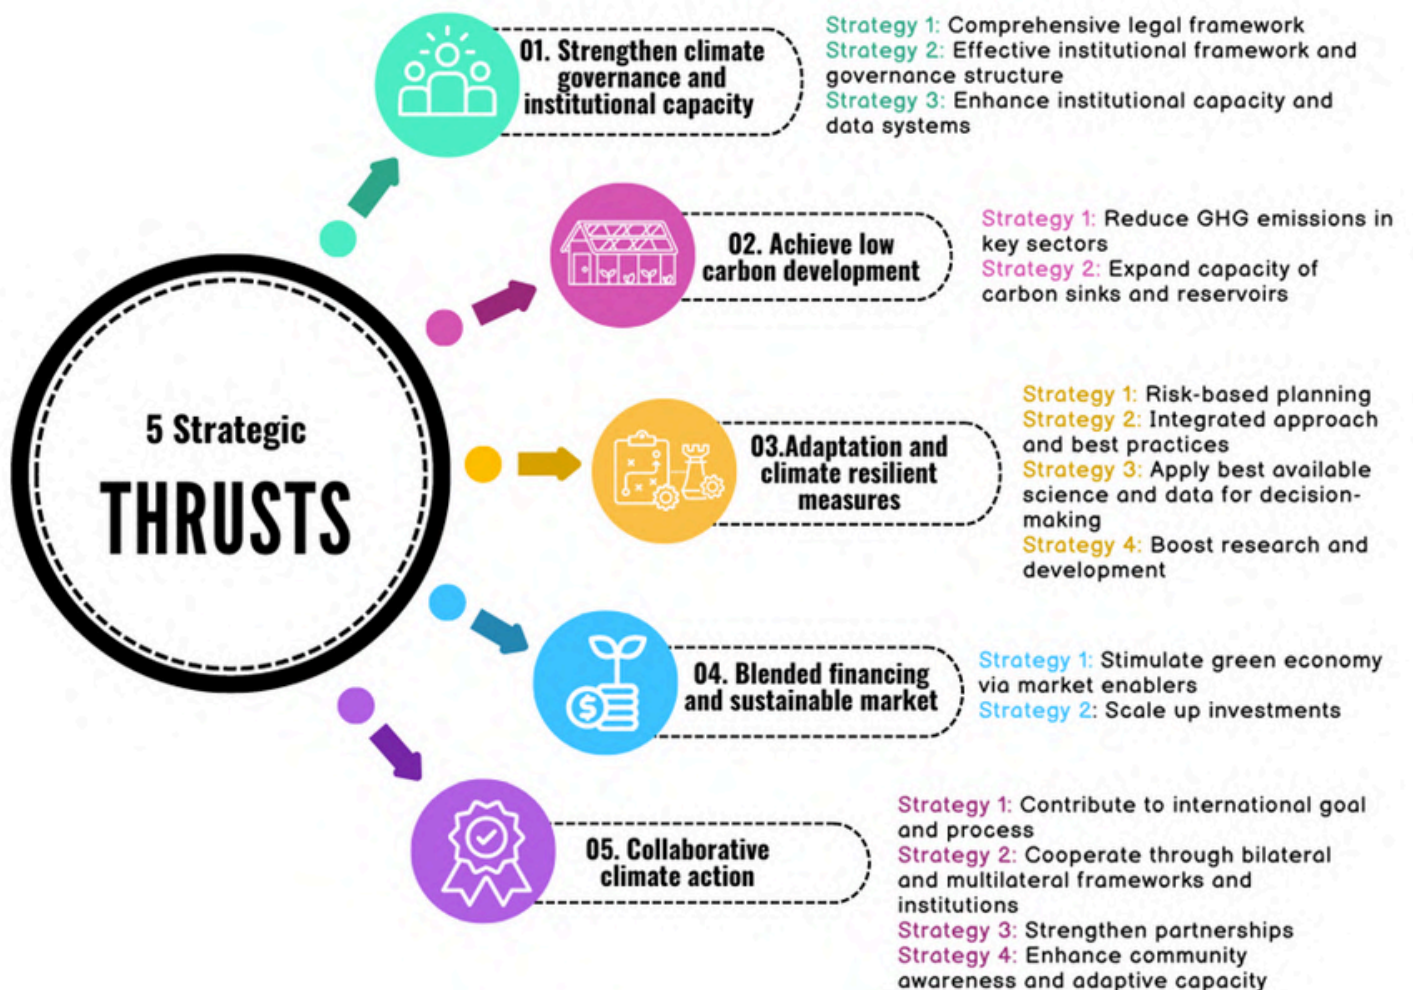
5 Strategic
THRUSTS

01. Strengthen climate governance and institutional capacity

Strategy 1: Comprehensive legal framework
Strategy 2: Effective institutional framework and governance structure
Strategy 3: Enhance institutional capacity and data systems

02. Achieve low carbon development

Strategy 1: Reduce GHG emissions in key sectors
Strategy 2: Expand capacity of carbon sinks and reservoirs

03.Adaptation and climate resilient measures

Strategy 1: Risk-based planning
Strategy 2: Integrated approach and best practices
Strategy 3: Apply best available science and data for decision-making
Strategy 4: Boost research and development

04. Blended financing and sustainable market

Strategy 1: Stimulate green economy via market enablers
Strategy 2: Scale up investments

05. Collaborative climate action

Strategy 1: Contribute to international goal and process
Strategy 2: Cooperate through bilateral and multilateral frameworks and institutions
Strategy 3: Strengthen partnerships
Strategy 4: Enhance community awareness and adaptive capacity